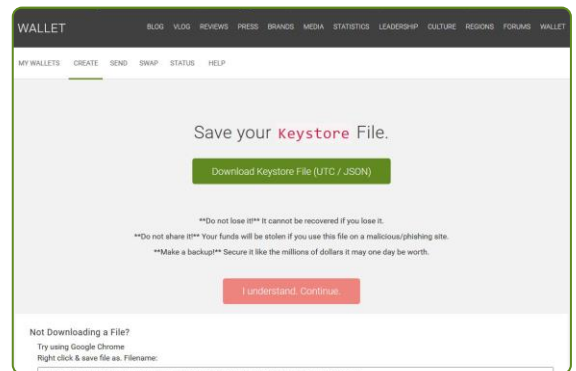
WALLET BLOG VLOG REVIEWS PRESS BRANDS MEDIA STATISTICS LEADERSHIP CULTURE REGIONS FORUMS WALLET

MY WALLETS CREATE SEND SWAP STATUS HELP

Save your Keystore File.

Download Keystore File (UTC / JSON)

**Do not lose it!** It cannot be recovered if you lose it.

**Do not share it!** Your funds will be stolen if you use this file on a malicious/phishing site.

**Make a backup!** Secure it like the millions of dollars it may one day be worth.

I understand. Continue.

Not Downloading a File?

Try using Google Chrome

Right click & save file as. Filename: